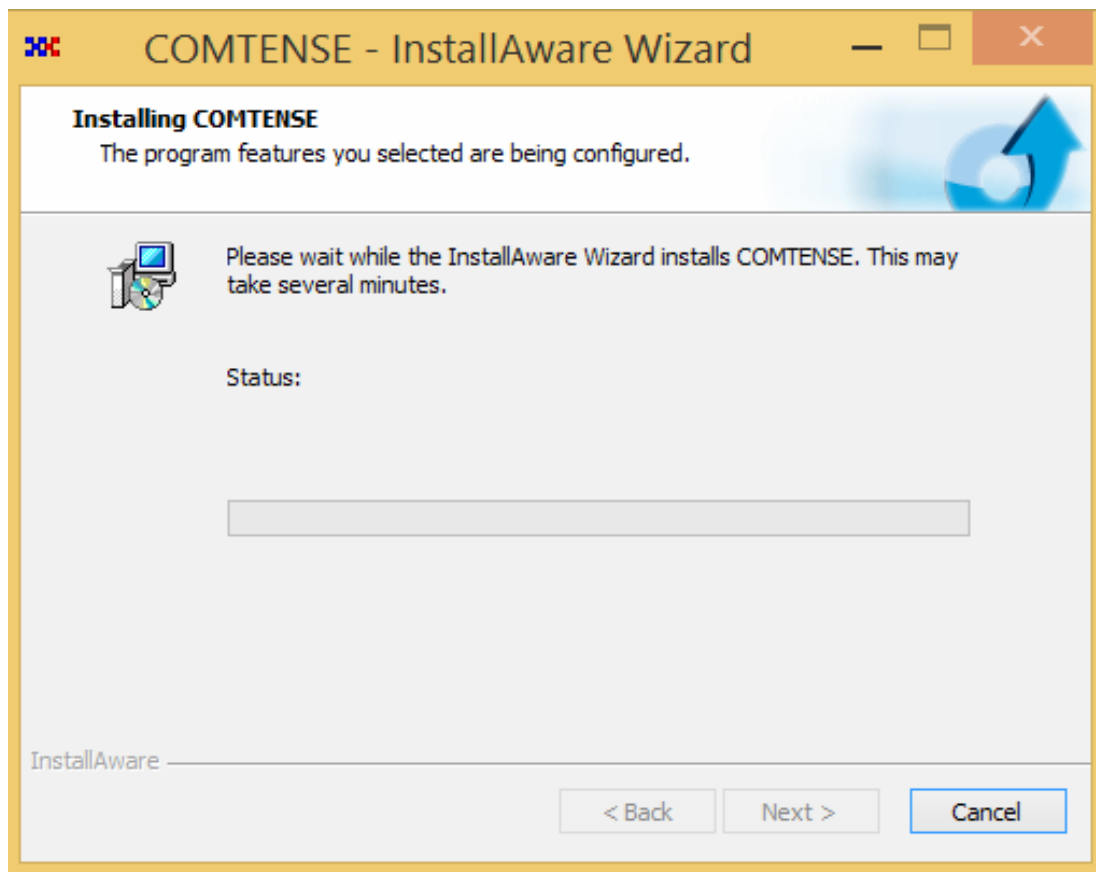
COMTENSE - InstallAware Wizard

Installing COMTENSE
The program features you selected are being configured.

Please wait while the InstallAware Wizard installs COMTENSE. This may take several minutes.

Status:

InstallAware

< Back
Next >
Cancel